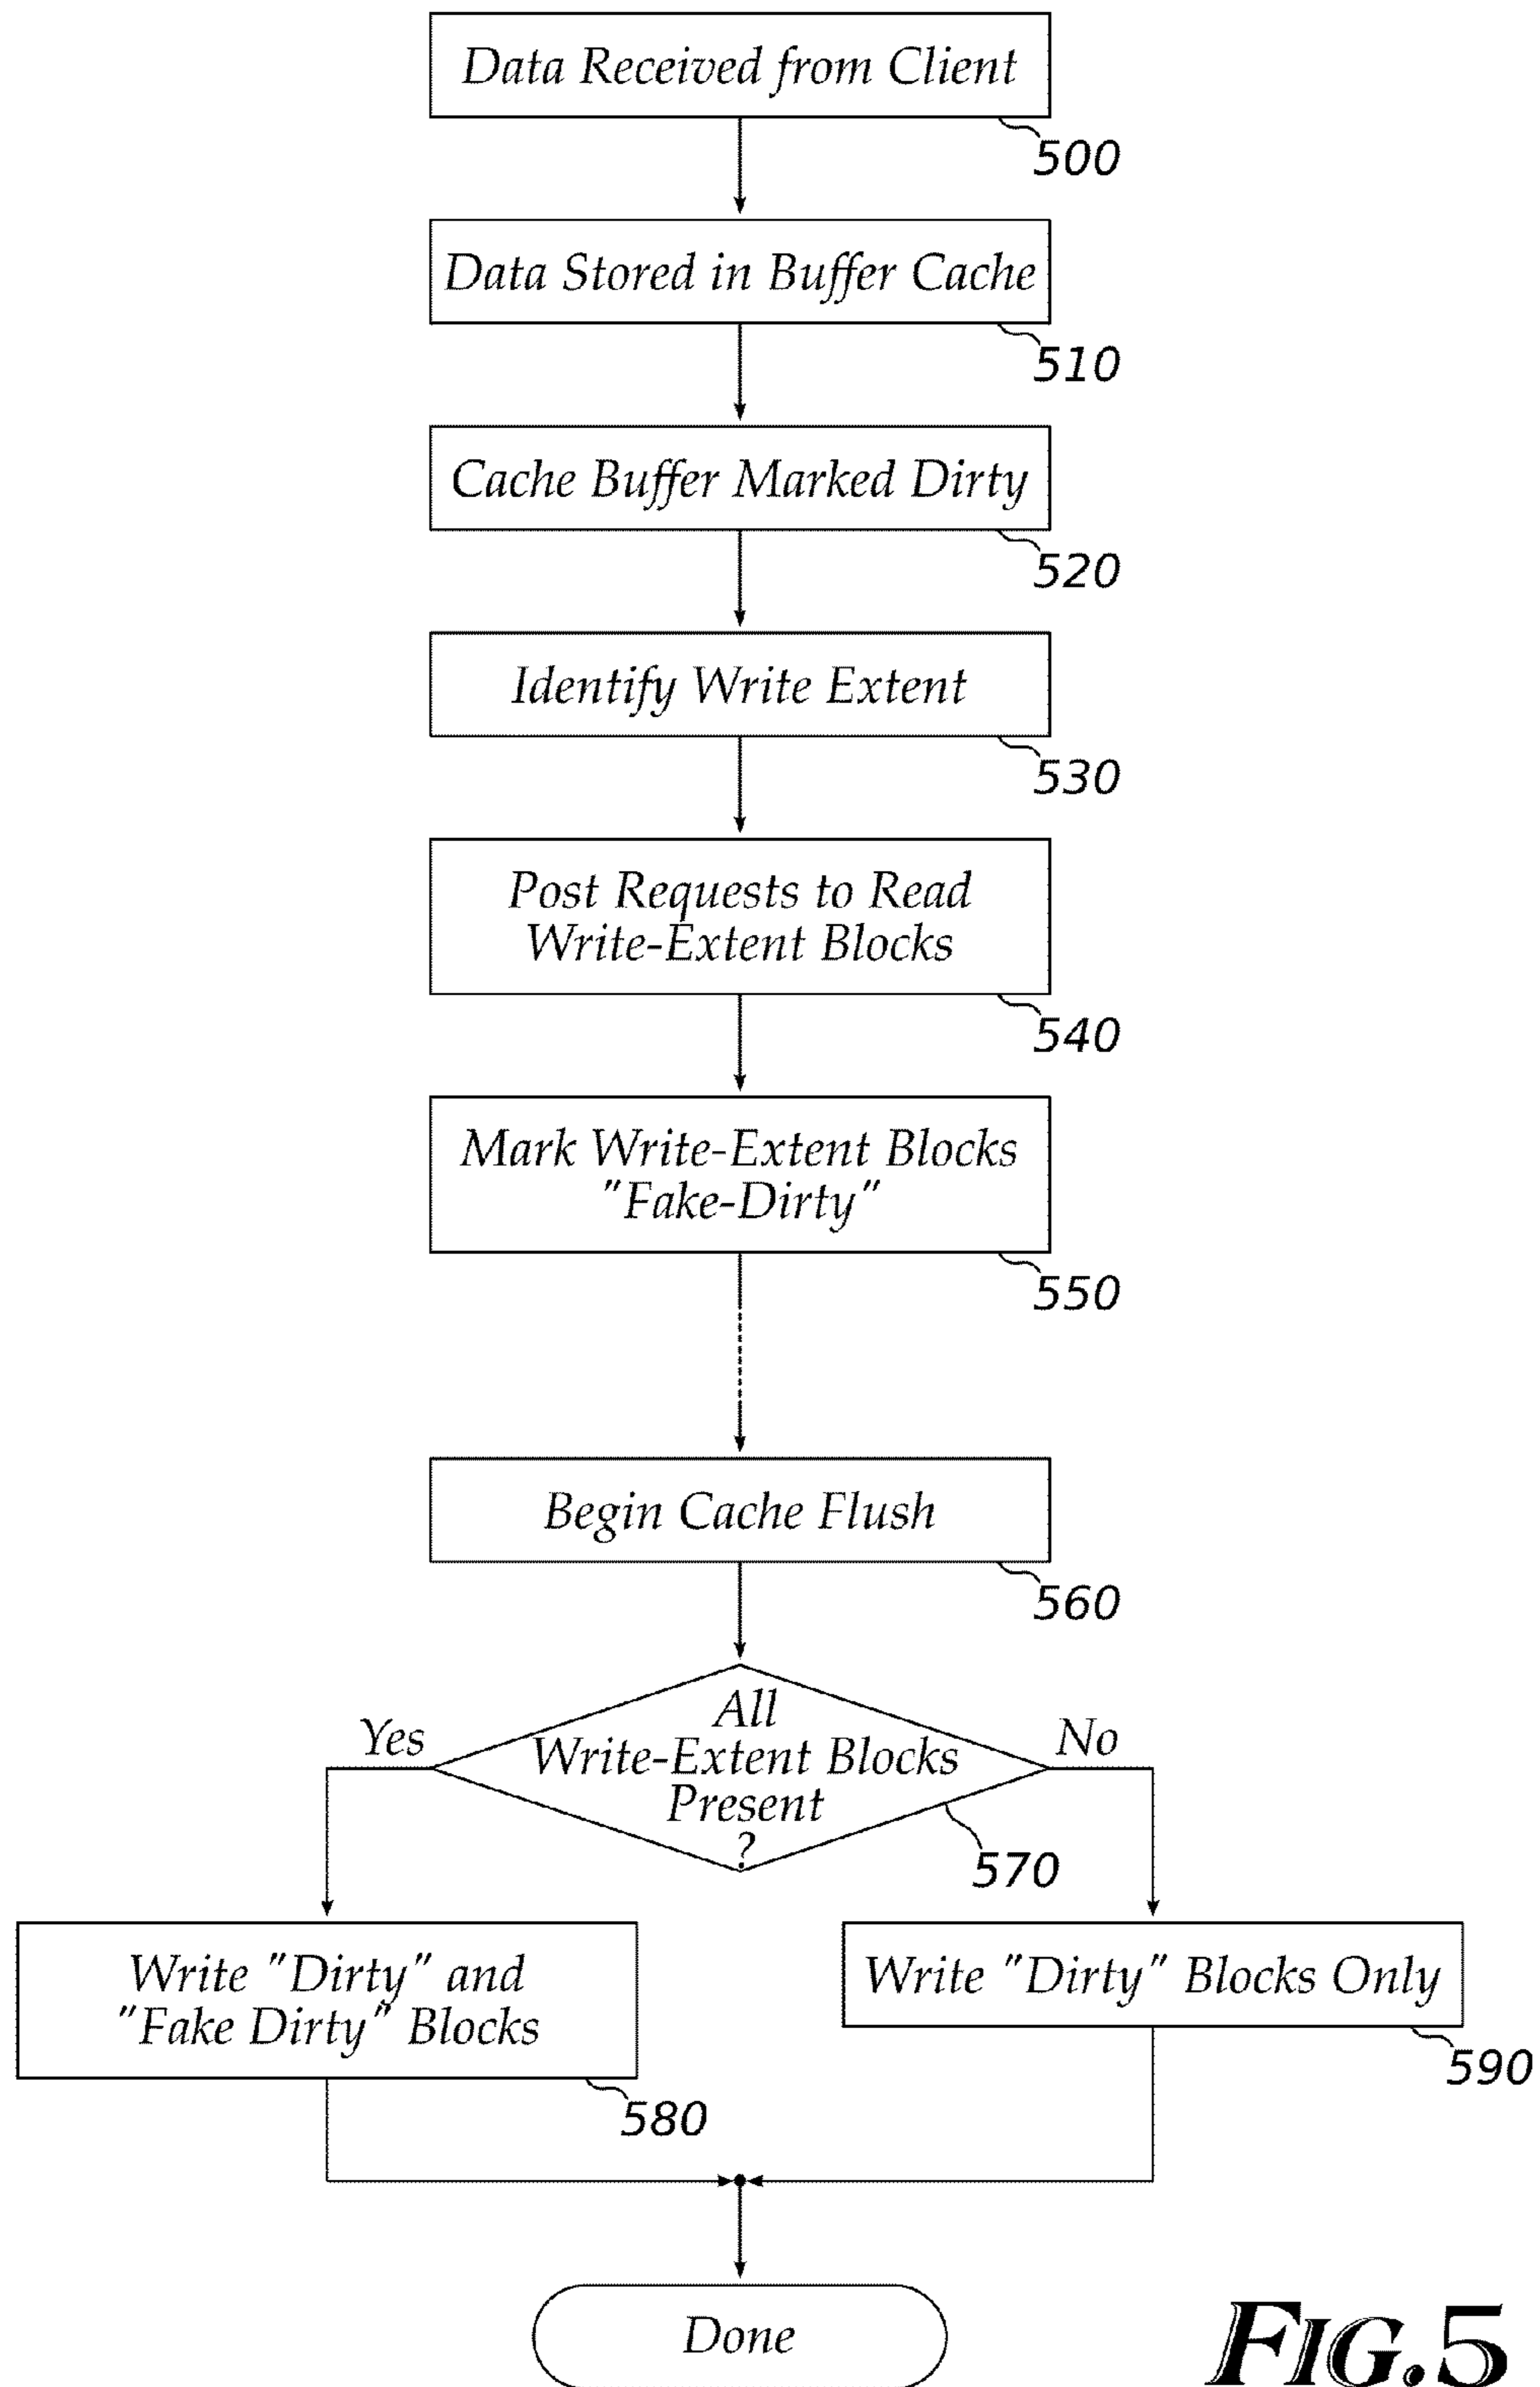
Data Received from Client

500

Data Stored in Buffer Cache

510

Cache Buffer Marked Dirty

520

Identify Write Extent

530

Post Requests to Read Write-Extent Blocks

540

Mark Write-Extent Blocks "Fake-Dirty"

550

Begin Cache Flush

560

All Write-Extent Blocks Present ?

570

Yes

No

Write "Dirty" and "Fake Dirty" Blocks

580

Write "Dirty" Blocks Only

590

Done

FIG.5